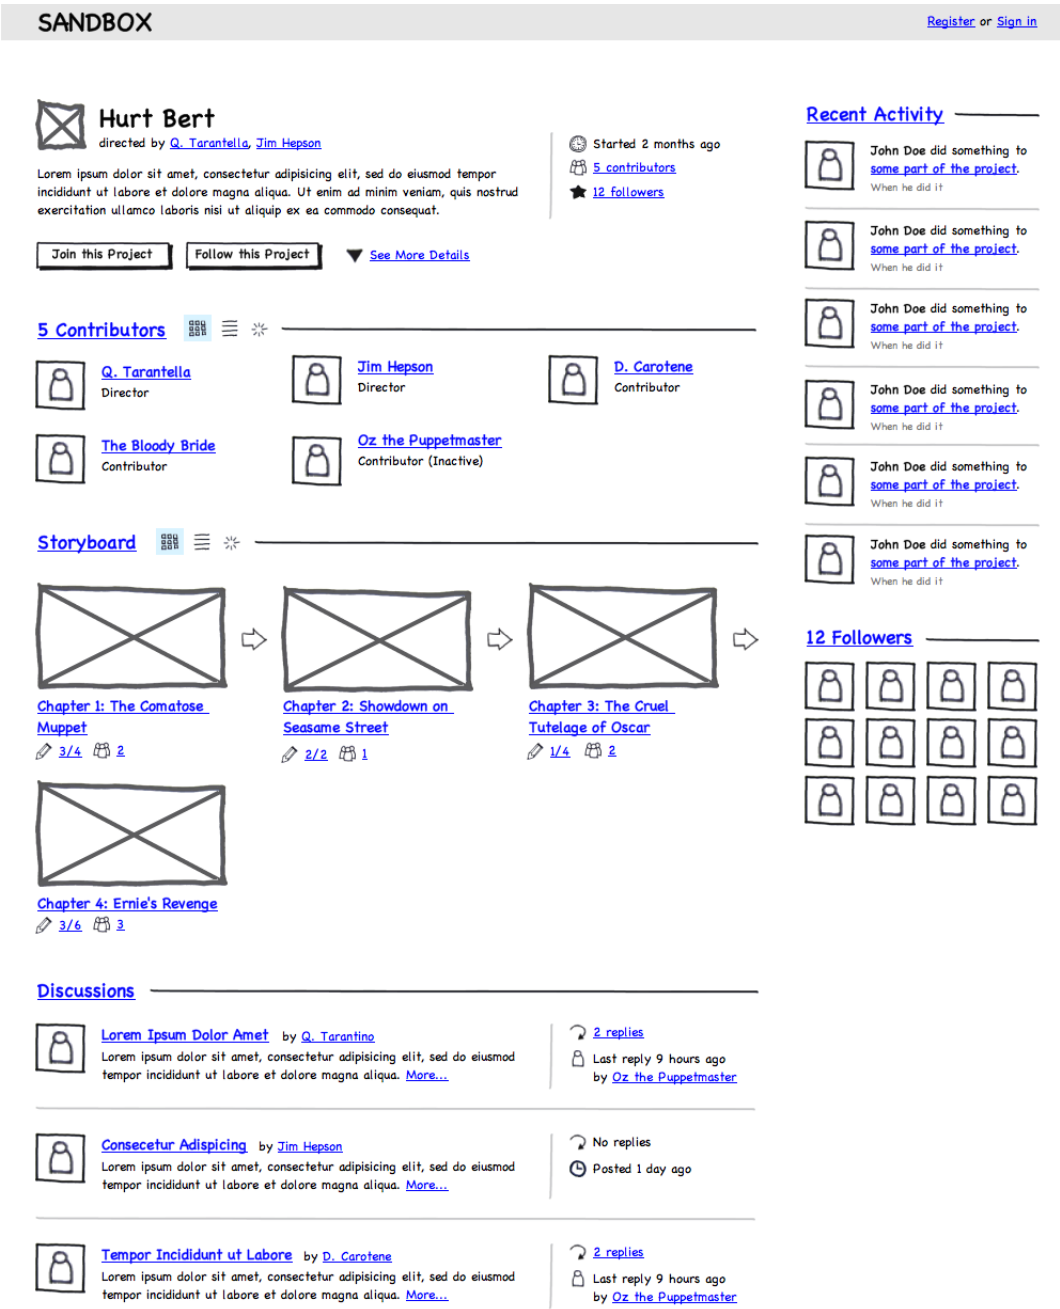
SANDBOX

Register or Sign in

Hurt Bert
directed by Q. Tarantella, Jim Hepson

Lorem ipsum dolor sit amet, consectetur adipisicing elit, sed do eiusmod tempor incididunt ut labore et dolore magna aliqua. Ut enim ad minim veniam, quis nostrud exercitation ullamco laboris nisi ut aliquip ex ea commodo consequat.

Started 2 months ago
5 contributors
12 followers

Join this Project
Follow this Project
See More Details

5 Contributors

Q. Tarantella
Director

Jim Hepson
Director

D. Carotene
Contributor

The Bloody Bride
Contributor

Oz the Puppetmaster
Contributor (Inactive)

Storyboard

Chapter 1: The Comatose Muppet
3/4 2

Chapter 2: Showdown on Seasame Street
2/2 1

Chapter 3: The Cruel Tutelage of Oscar
1/4 2

Chapter 4: Ernie's Revenge
3/6 3

Discussions

Lorem Ipsum Dolor Amet by Q. Tarantino
Lorem ipsum dolor sit amet, consectetur adipisicing elit, sed do eiusmod tempor incididunt ut labore et dolore magna aliqua. More...
2 replies
Last reply 9 hours ago by Oz the Puppetmaster

Consecetur Adispicing by Jim Hepson
Lorem ipsum dolor sit amet, consectetur adipisicing elit, sed do eiusmod tempor incididunt ut labore et dolore magna aliqua. More...
No replies
Posted 1 day ago

Tempor Incididunt ut Labore by D. Carotene
Lorem ipsum dolor sit amet, consectetur adipisicing elit, sed do eiusmod tempor incididunt ut labore et dolore magna aliqua. More...
2 replies
Last reply 9 hours ago by Oz the Puppetmaster

Recent Activity

John Doe did something to some part of the project.
When he did it

John Doe did something to some part of the project.
When he did it

John Doe did something to some part of the project.
When he did it

John Doe did something to some part of the project.
When he did it

John Doe did something to some part of the project.
When he did it

John Doe did something to some part of the project.
When he did it

12 Followers